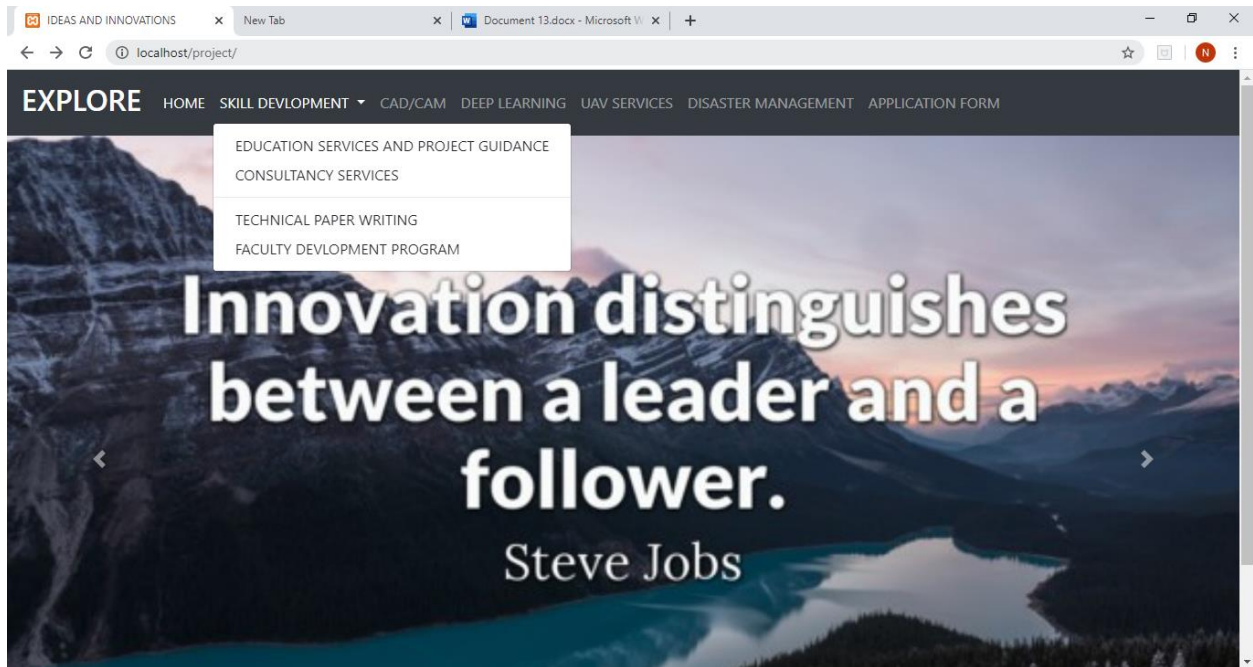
IDEAS AND INNOVATIONS ×
New Tab ×
Document 13.docx - Microsoft W ×
+

localhost/project/

N

EXPLORE HOME SKILL DEVLOPMENT CAD/CAM DEEP LEARNING UAV SERVICES DISASTER MANAGEMENT APPLICATION FORM

EDUCATION SERVICES AND PROJECT GUIDANCE
CONSULTANCY SERVICES
TECHNICAL PAPER WRITING
FACULTY DEVLOPMENT PROGRAM

Innovation distinguishes between a leader and a follower.

Steve Jobs